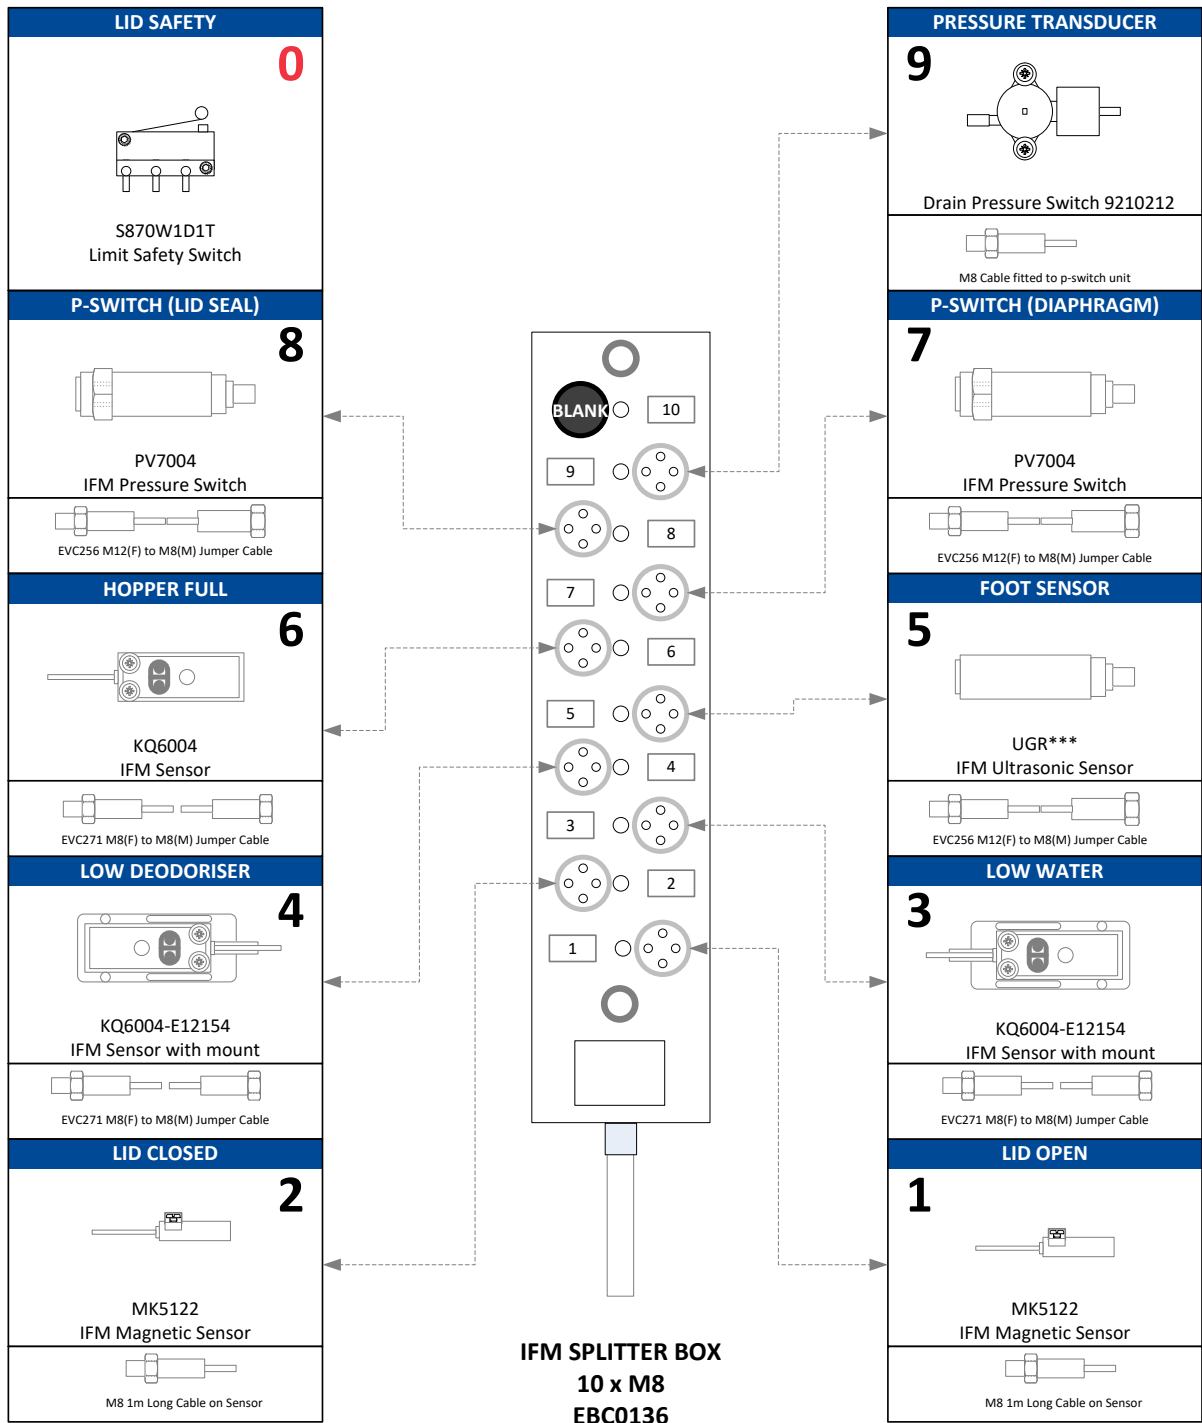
LID SAFETY
0
S870W1D1T
Limit Safety Switch

P-SWITCH (LID SEAL)
8
PV7004
IFM Pressure Switch
EVC256 M12(F) to M8(M) Jumper Cable

HOPPER FULL
6
KQ6004
IFM Sensor
EVC271 M8(F) to M8(M) Jumper Cable

LOW DEODORISER
4
KQ6004-E12154
IFM Sensor with mount
EVC271 M8(F) to M8(M) Jumper Cable

LID CLOSED
2
MK5122
IFM Magnetic Sensor
M8 1m Long Cable on Sensor

BLANK
10
9
8
7
6
5
4
3
2
1

IFM SPLITTER BOX
10 x M8
EBC0136

PRESSURE TRANSDUCER
9
Drain Pressure Switch 9210212
M8 Cable fitted to p-switch unit

P-SWITCH (DIAPHRAGM)
7
PV7004
IFM Pressure Switch
EVC256 M12(F) to M8(M) Jumper Cable

FOOT SENSOR
5
UGR***
IFM Ultrasonic Sensor
EVC256 M12(F) to M8(M) Jumper Cable

LOW WATER
3
KQ6004-E12154
IFM Sensor with mount
EVC271 M8(F) to M8(M) Jumper Cable

LID OPEN
1
MK5122
IFM Magnetic Sensor
M8 1m Long Cable on Sensor